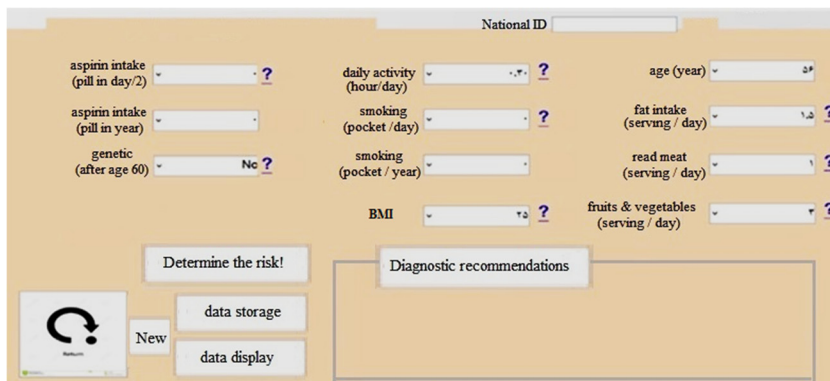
National ID

aspirin intake (pill in day/2) ?

daily activity (hour/day) ۰.۳۰ ?

age (year) ۵۶

aspirin intake (pill in year)

smoking (pocket /day) ?

fat intake (serving / day) ۱.۵ ?

genetic (after age 60) No ?

smoking (pocket / year)

read meat (serving / day) ۱ ?

BMI ۲۵ ?

fruits & vegetables (serving / day) ۳ ?

Determine the risk!

Diagnostic recommendations

Return

New

data storage

data display